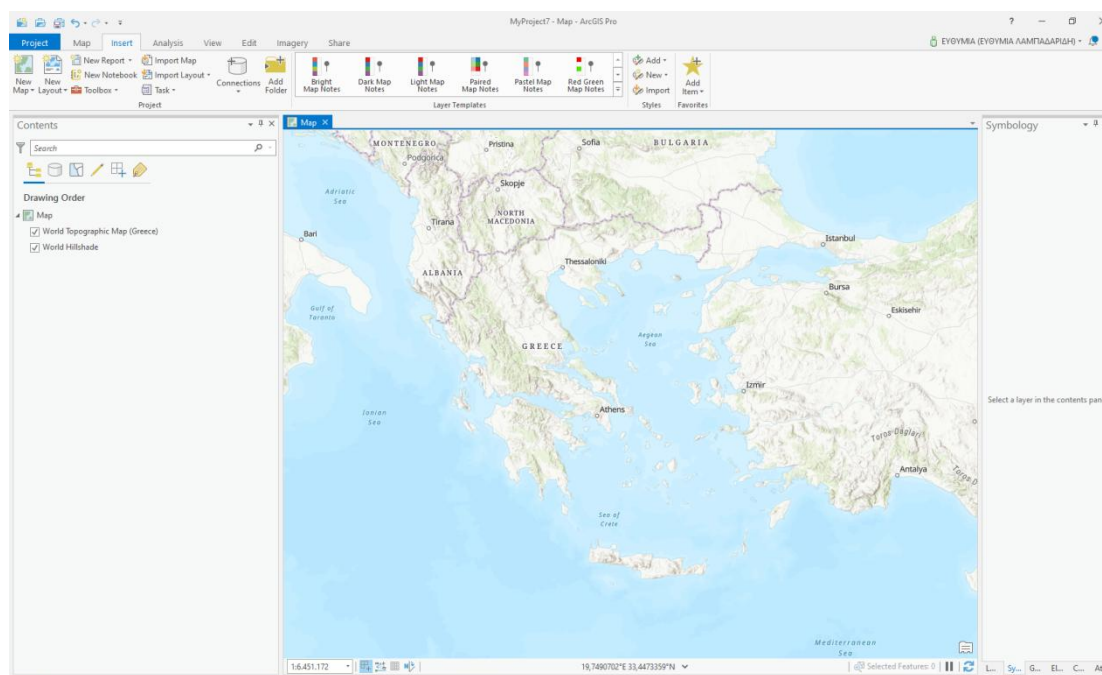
MyProject7 - Map - ArcGIS Pro

? — ☐ ✕

Project Map Insert Analysis View Edit Imagery Share

ΕΥΘΥΜΙΑ (ΕΥΘΥΜΙΑ ΛΑΜΠΑΔΑΡΙΔΗ) ▾

New Map ▾ New Layout ▾ New Report ▾ New Notebook Toolbox ▾ Import Map Import Layout ▾ Task ▾ Connections ▾ Add Folder

Project

Bright Map Notes Dark Map Notes Light Map Notes Paired Map Notes Pastel Map Notes Red Green Map Notes

Layer Templates

Add ▾ New ▾ Import

Styles

Add Item ▾

Favorites

Contents

Search

Drawing Order

Map

World Topographic Map (Greece)

World Hillshade

Map ✕

MONTENEGRO Podgorica Pristina Sofia BULGARIA Adriatic Sea Skopje NORTH MACEDONIA Tirana Bari Istanbul ALBANIA Thessaloniki Bursa Eskisehir Golf of Taranto Aegean Sea GREECE Izmir Ionian Sea Athens Toros Dağları Antalya Sea of Crete Mediterranean Sea

1:6.451.172 19,7490702°E 33,4473359°N Selected Features: 0

Symbology

Select a layer in the contents pan

L... Sy... G... El... C... At